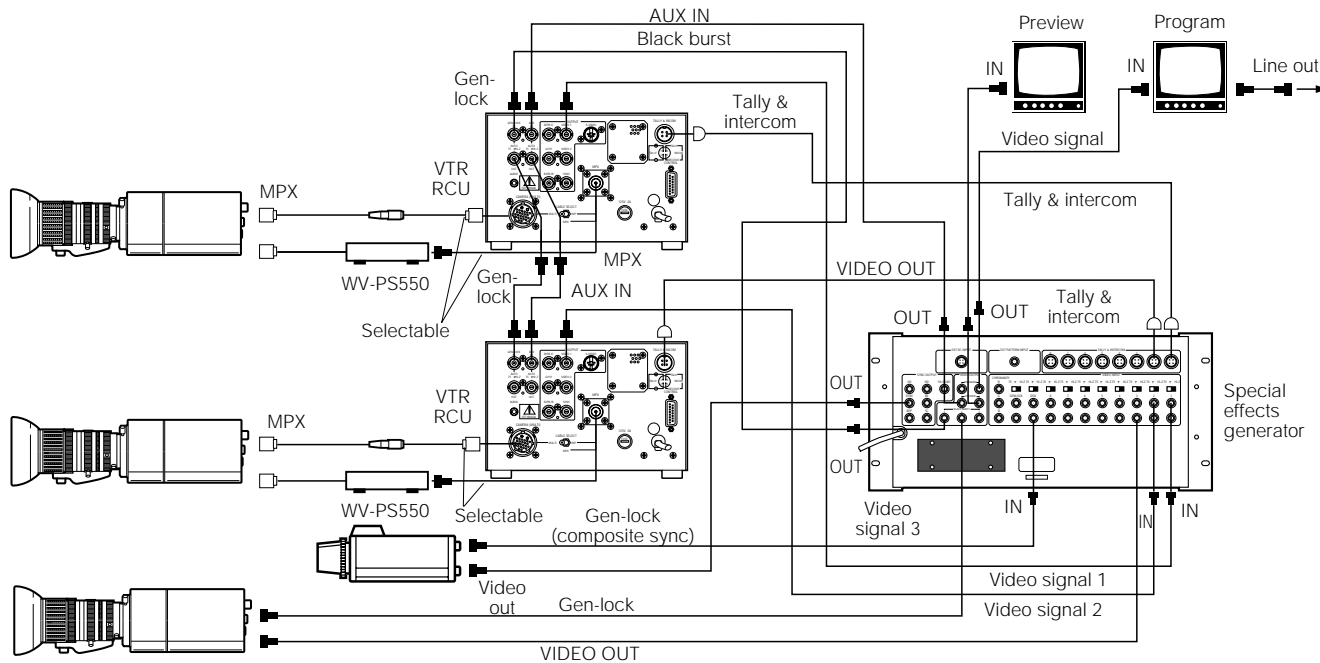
AUX IN
Black burst
Preview
Program
IN
IN
Line out
Gen-lock
Tally & intercom
Video signal
VTR RCU
MPX
Tally & intercom
WV-PS550
MPX
Gen-lock
AUX IN
VIDEO OUT
Selectable
OUT
OUT
Tally & intercom
OUT
VTR RCU
MPX
Special effects generator
OUT
WV-PS550
Selectable
Gen-lock (composite sync)
Video signal 3
IN
IN
IN
Video out
Video signal 1
Gen-lock
Video signal 2
VIDEO OUT